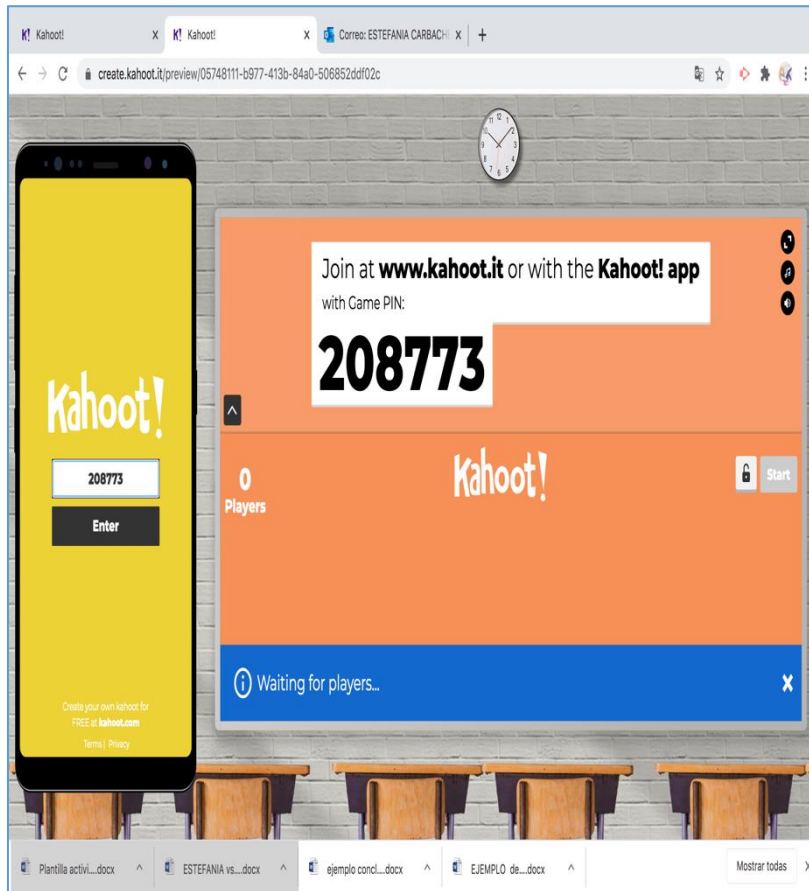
K! Kahoot! ×
K! Kahoot! ×
Correo: ESTEFANIA CARBACH ×
+

create.kahoot.it/preview/05748111-b977-413b-84a0-506852ddf02c

12
1 2 3 4 5 6 7 8 9 10 11

Kahoot!

208773

Enter

Create your own kahoot for FREE at kahoot.com

Terms | Privacy

Join at www.kahoot.it or with the Kahoot! app
with Game PIN:
208773

0
Players

Kahoot!

Start

Waiting for players...

Plantilla activi....docx
ESTEFANIA vs....docx
ejemplo concl....docx
EJEMPLO de....docx
Mostrar todas